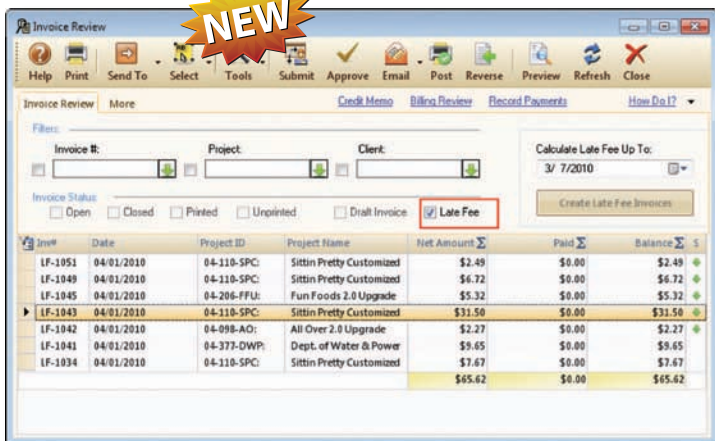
Invoice Review

NEW

Help Print Send To Select Tools Submit Approve Email Post Reverse Preview Refresh Close

Invoice Review More

Credit Memo Billing Review Record Payments How Do I?

Filters

Invoice #: Project: Client:

Calculate Late Fee Up To:
3/ 7/2010

Create Late Fee Invoices

Invoice Status
Open Closed Printed Unprinted Draft Invoice Late Fee

| Inv# | Date | Project ID | Project Name | Net Amount $\Sigma$ | Paid $\Sigma$ | Balance $\Sigma$ | S |
|---|---|---|---|---|---|---|---|
| LF-1051 | 04/01/2010 | 04-110-SPC: | Sittin Pretty Customized | \$2.49 | \$0.00 | \$2.49 | |
| LF-1049 | 04/01/2010 | 04-110-SPC: | Sittin Pretty Customized | \$6.72 | \$0.00 | \$6.72 | |
| LF-1045 | 04/01/2010 | 04-206-FFU: | Fun Foods 2.0 Upgrade | \$5.32 | \$0.00 | \$5.32 | |
| LF-1043 | 04/01/2010 | 04-110-SPC: | Sittin Pretty Customized | \$31.50 | \$0.00 | \$31.50 | |
| LF-1042 | 04/01/2010 | 04-098-AO: | All Over 2.0 Upgrade | \$2.27 | \$0.00 | \$2.27 | |
| LF-1041 | 04/01/2010 | 04-377-DWP: | Dept. of Water & Power | \$9.65 | \$0.00 | \$9.65 | |
| LF-1034 | 04/01/2010 | 04-110-SPC: | Sittin Pretty Customized | \$7.67 | \$0.00 | \$7.67 | |
| | | | | \$65.62 | \$0.00 | \$65.62 | |